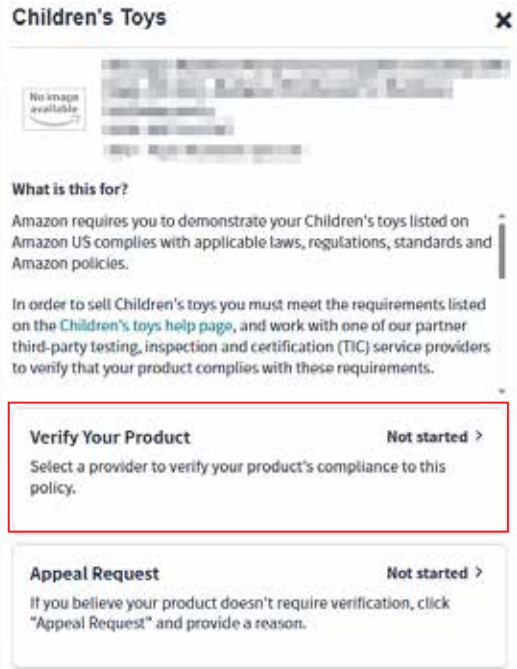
Children's Toys

×

No image available

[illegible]

What is this for?

Amazon requires you to demonstrate your Children's toys listed on Amazon US complies with applicable laws, regulations, standards and Amazon policies.

In order to sell Children's toys you must meet the requirements listed on the Children's toys help page, and work with one of our partner third-party testing, inspection and certification (TIC) service providers to verify that your product complies with these requirements.

Verify Your Product

Not started >

Select a provider to verify your product's compliance to this policy.

Appeal Request

Not started >

If you believe your product doesn't require verification, click "Appeal Request" and provide a reason.